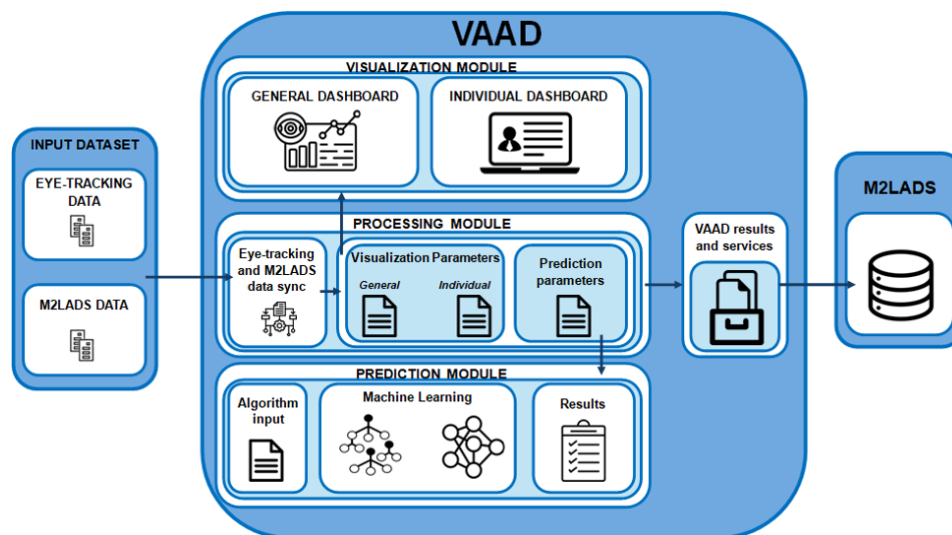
VAAD

INPUT DATASET

EYE-TRACKING DATA

M2LADS DATA

VISUALIZATION MODULE

GENERAL DASHBOARD

INDIVIDUAL DASHBOARD

PROCESSING MODULE

Eye-tracking and M2LADS data sync

Visualization Parameters

General

Individual

Prediction parameters

VAAD results and services

PREDICTION MODULE

Algorithm input

Machine Learning

Results

M2LADS